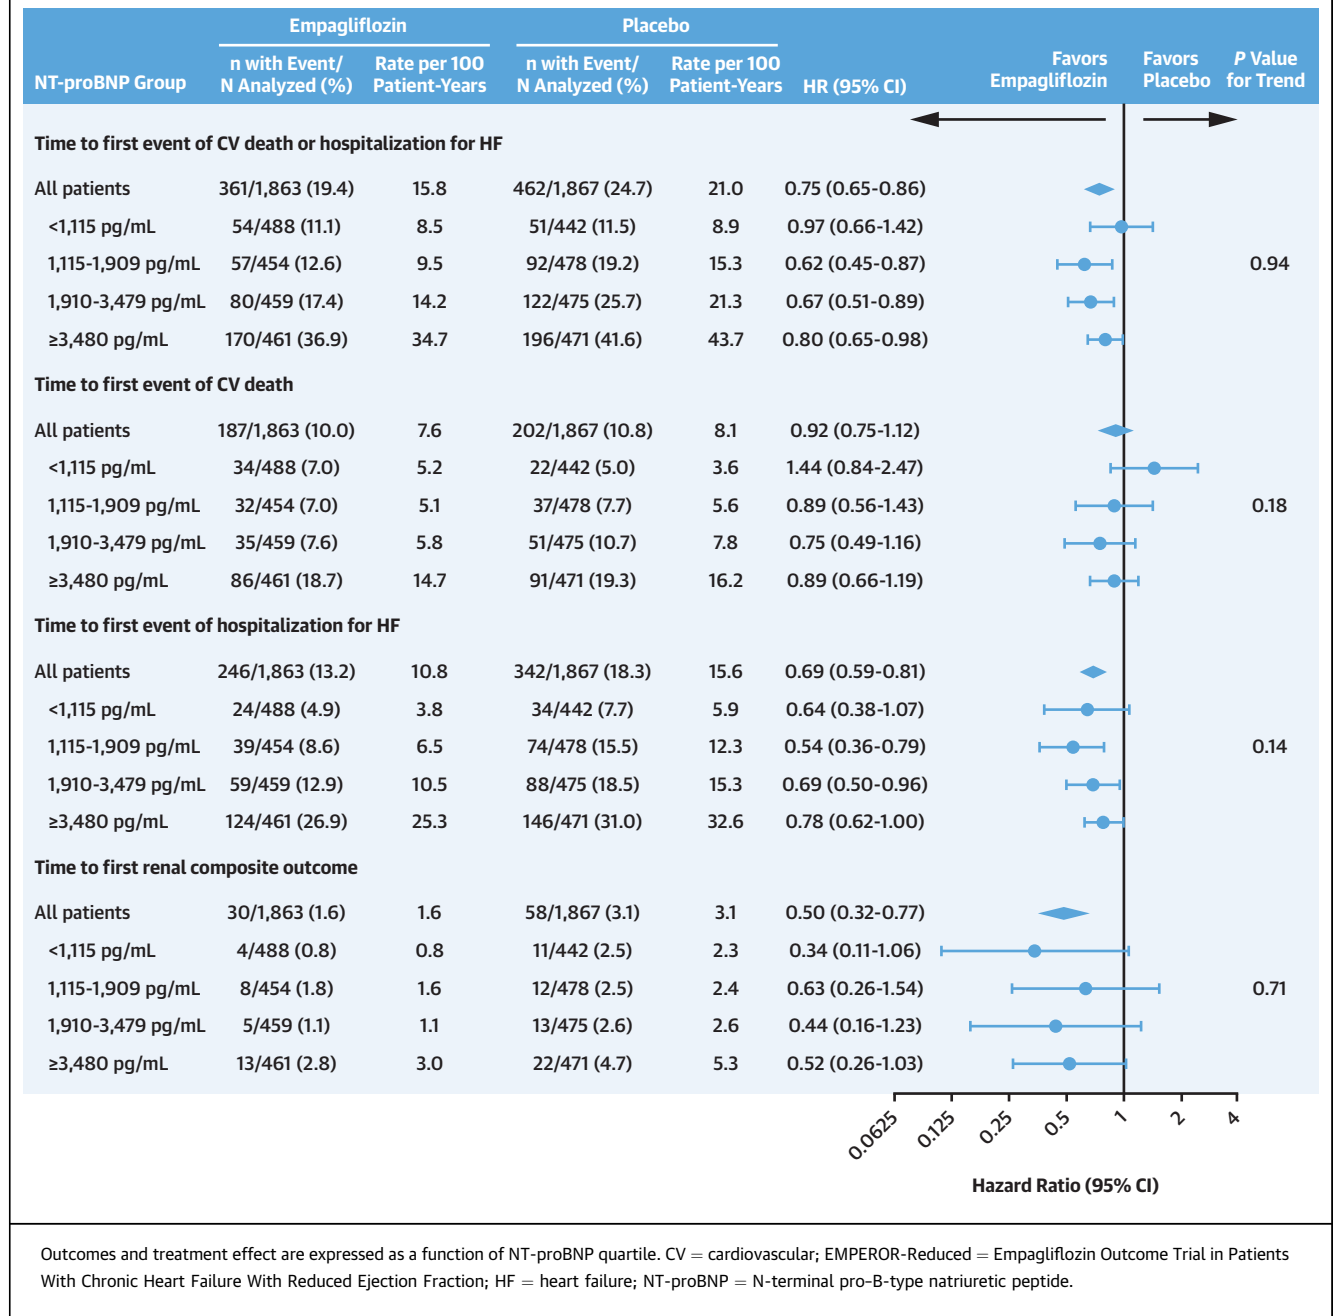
| NT-proBNP Group | Empagliflozin n with Event/ N Analyzed (%) | Empagliflozin Rate per 100 Patient-Years | Placebo n with Event/ N Analyzed (%) | Placebo Rate per 100 Patient-Years | HR (95% CI) | P Value for Trend |
|---|---|---|---|---|---|---|
| **Time to first event of CV death or hospitalization for HF** | | | | | | |
| All patients | 361/1,863 (19.4) | 15.8 | 462/1,867 (24.7) | 21.0 | 0.75 (0.65-0.86) | |
| <1,115 pg/mL | 54/488 (11.1) | 8.5 | 51/442 (11.5) | 8.9 | 0.97 (0.66-1.42) | |
| 1,115-1,909 pg/mL | 57/454 (12.6) | 9.5 | 92/478 (19.2) | 15.3 | 0.62 (0.45-0.87) | 0.94 |
| 1,910-3,479 pg/mL | 80/459 (17.4) | 14.2 | 122/475 (25.7) | 21.3 | 0.67 (0.51-0.89) | |
| ≥3,480 pg/mL | 170/461 (36.9) | 34.7 | 196/471 (41.6) | 43.7 | 0.80 (0.65-0.98) | |
| **Time to first event of CV death** | | | | | | |
| All patients | 187/1,863 (10.0) | 7.6 | 202/1,867 (10.8) | 8.1 | 0.92 (0.75-1.12) | |
| <1,115 pg/mL | 34/488 (7.0) | 5.2 | 22/442 (5.0) | 3.6 | 1.44 (0.84-2.47) | |
| 1,115-1,909 pg/mL | 32/454 (7.0) | 5.1 | 37/478 (7.7) | 5.6 | 0.89 (0.56-1.43) | 0.18 |
| 1,910-3,479 pg/mL | 35/459 (7.6) | 5.8 | 51/475 (10.7) | 7.8 | 0.75 (0.49-1.16) | |
| ≥3,480 pg/mL | 86/461 (18.7) | 14.7 | 91/471 (19.3) | 16.2 | 0.89 (0.66-1.19) | |
| **Time to first event of hospitalization for HF** | | | | | | |
| All patients | 246/1,863 (13.2) | 10.8 | 342/1,867 (18.3) | 15.6 | 0.69 (0.59-0.81) | |
| <1,115 pg/mL | 24/488 (4.9) | 3.8 | 34/442 (7.7) | 5.9 | 0.64 (0.38-1.07) | |
| 1,115-1,909 pg/mL | 39/454 (8.6) | 6.5 | 74/478 (15.5) | 12.3 | 0.54 (0.36-0.79) | 0.14 |
| 1,910-3,479 pg/mL | 59/459 (12.9) | 10.5 | 88/475 (18.5) | 15.3 | 0.69 (0.50-0.96) | |
| ≥3,480 pg/mL | 124/461 (26.9) | 25.3 | 146/471 (31.0) | 32.6 | 0.78 (0.62-1.00) | |
| **Time to first renal composite outcome** | | | | | | |
| All patients | 30/1,863 (1.6) | 1.6 | 58/1,867 (3.1) | 3.1 | 0.50 (0.32-0.77) | |
| <1,115 pg/mL | 4/488 (0.8) | 0.8 | 11/442 (2.5) | 2.3 | 0.34 (0.11-1.06) | |
| 1,115-1,909 pg/mL | 8/454 (1.8) | 1.6 | 12/478 (2.5) | 2.4 | 0.63 (0.26-1.54) | 0.71 |
| 1,910-3,479 pg/mL | 5/459 (1.1) | 1.1 | 13/475 (2.6) | 2.6 | 0.44 (0.16-1.23) | |
| ≥3,480 pg/mL | 13/461 (2.8) | 3.0 | 22/471 (4.7) | 5.3 | 0.52 (0.26-1.03) | |

Favors Empagliflozin
Favors Placebo

0.0625 0.125 0.25 0.5 1 2 4
Hazard Ratio (95% CI)

Outcomes and treatment effect are expressed as a function of NT-proBNP quartile. CV = cardiovascular; EMPEROR-Reduced = Empagliflozin Outcome Trial in Patients With Chronic Heart Failure With Reduced Ejection Fraction; HF = heart failure; NT-proBNP = N-terminal pro-B-type natriuretic peptide.